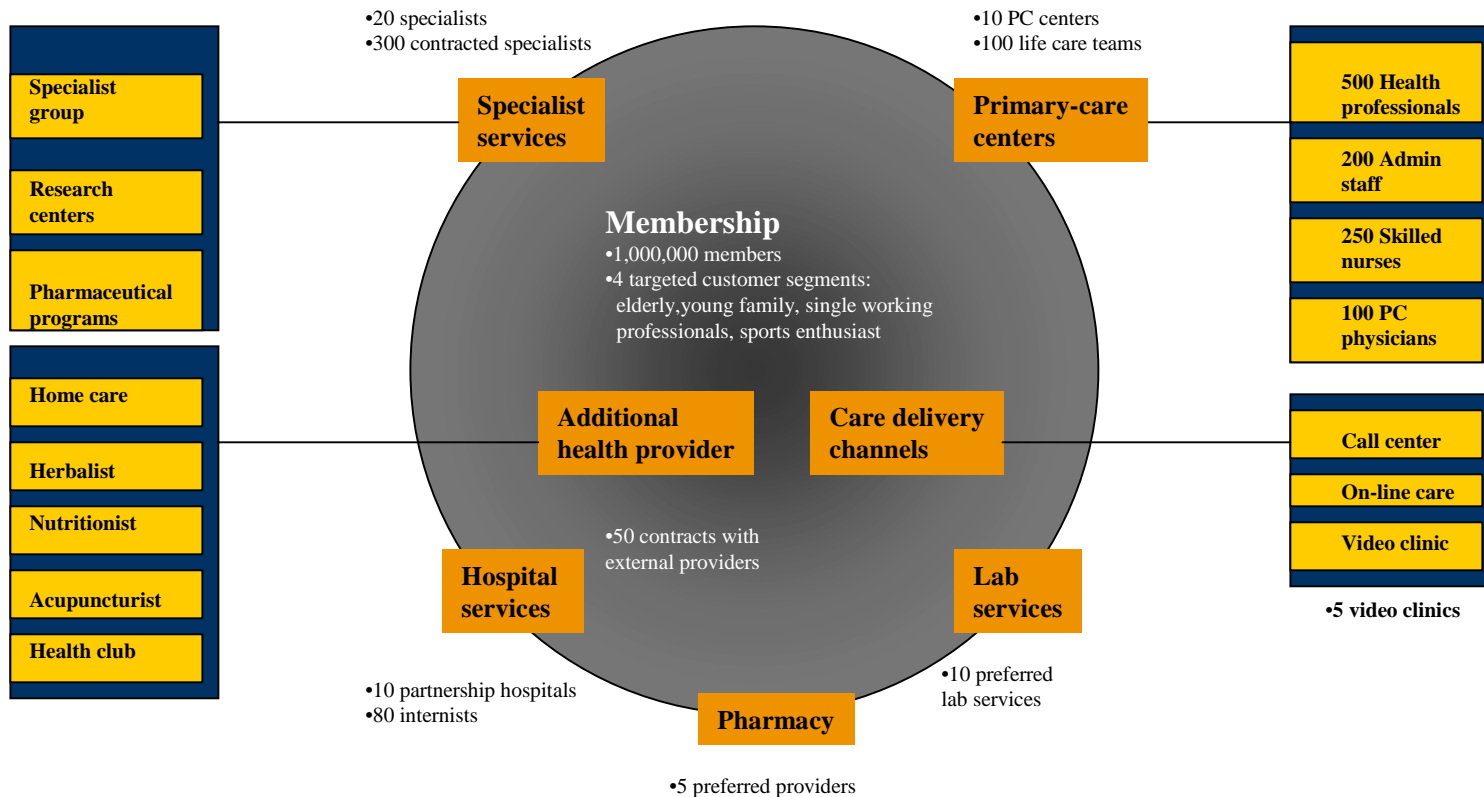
Specialist group

Research centers

Pharmaceutical programs

Home care

Herbalist

Nutritionist

Acupuncturist

Health club

•20 specialists
•300 contracted specialists

Specialist services

•10 PC centers
•100 life care teams

Primary-care centers

500 Health professionals

200 Admin staff

250 Skilled nurses

100 PC physicians

Membership
•1,000,000 members
•4 targeted customer segments: elderly,young family, single working professionals, sports enthusiast

Additional health provider

Care delivery channels

Call center

On-line care

Video clinic

•5 video clinics

•50 contracts with external providers

Hospital services

Lab services

•10 partnership hospitals
•80 internists

•10 preferred lab services

Pharmacy

•5 preferred providers